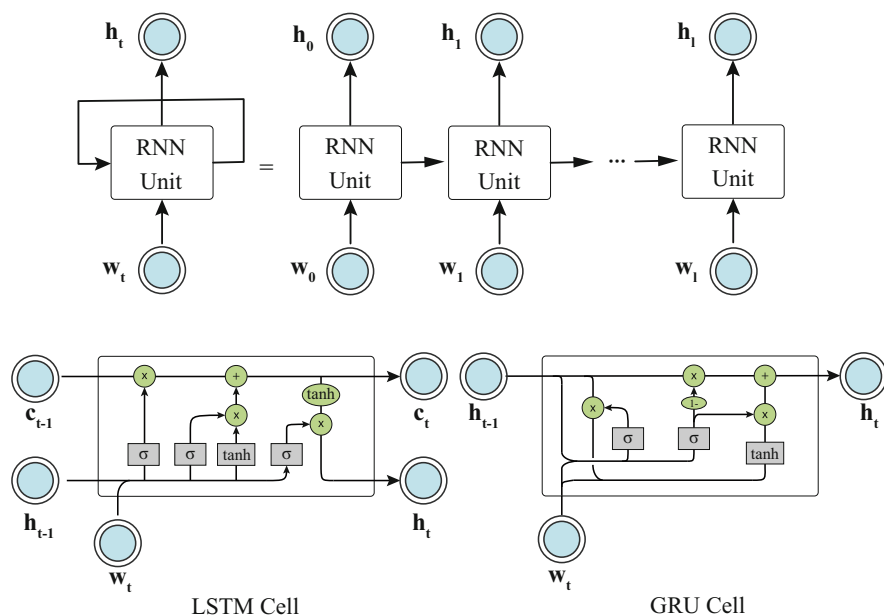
$h_t$ $h_0$ $h_1$ $h_l$

RNN Unit = RNN Unit RNN Unit ··· RNN Unit

$w_t$ $w_0$ $w_1$ $w_l$

$c_{t-1}$ x + tanh x σ σ tanh σ x $c_t$

$h_{t-1}$ $h_t$

$w_t$

LSTM Cell

$h_{t-1}$ x + x 1- x σ σ tanh $h_t$

$w_t$

GRU Cell